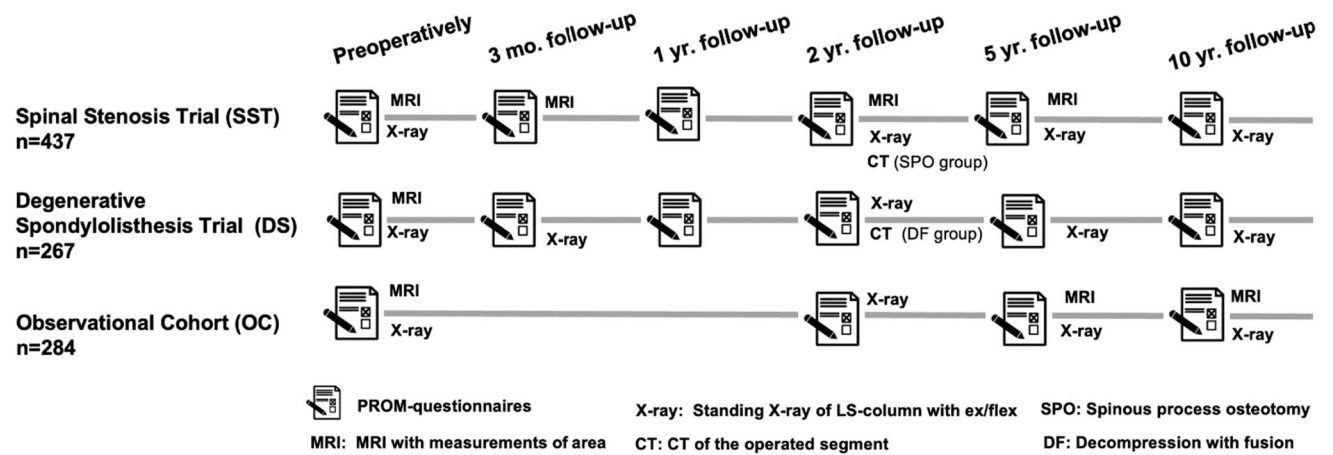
Preoperatively 3 mo. follow-up 1 yr. follow-up 2 yr. follow-up 5 yr. follow-up 10 yr. follow-up

Spinal Stenosis Trial (SST) n=437

MRI X-ray MRI MRI X-ray CT (SPO group) MRI X-ray X-ray

Degenerative Spondylolisthesis Trial (DS) n=267

MRI X-ray X-ray X-ray CT (DF group) X-ray X-ray

Observational Cohort (OC) n=284

MRI X-ray X-ray MRI X-ray MRI X-ray

PROM-questionnaires

MRI: MRI with measurements of area

X-ray: Standing X-ray of LS-column with ex/flex

CT: CT of the operated segment

SPO: Spinous process osteotomy

DF: Decompression with fusion